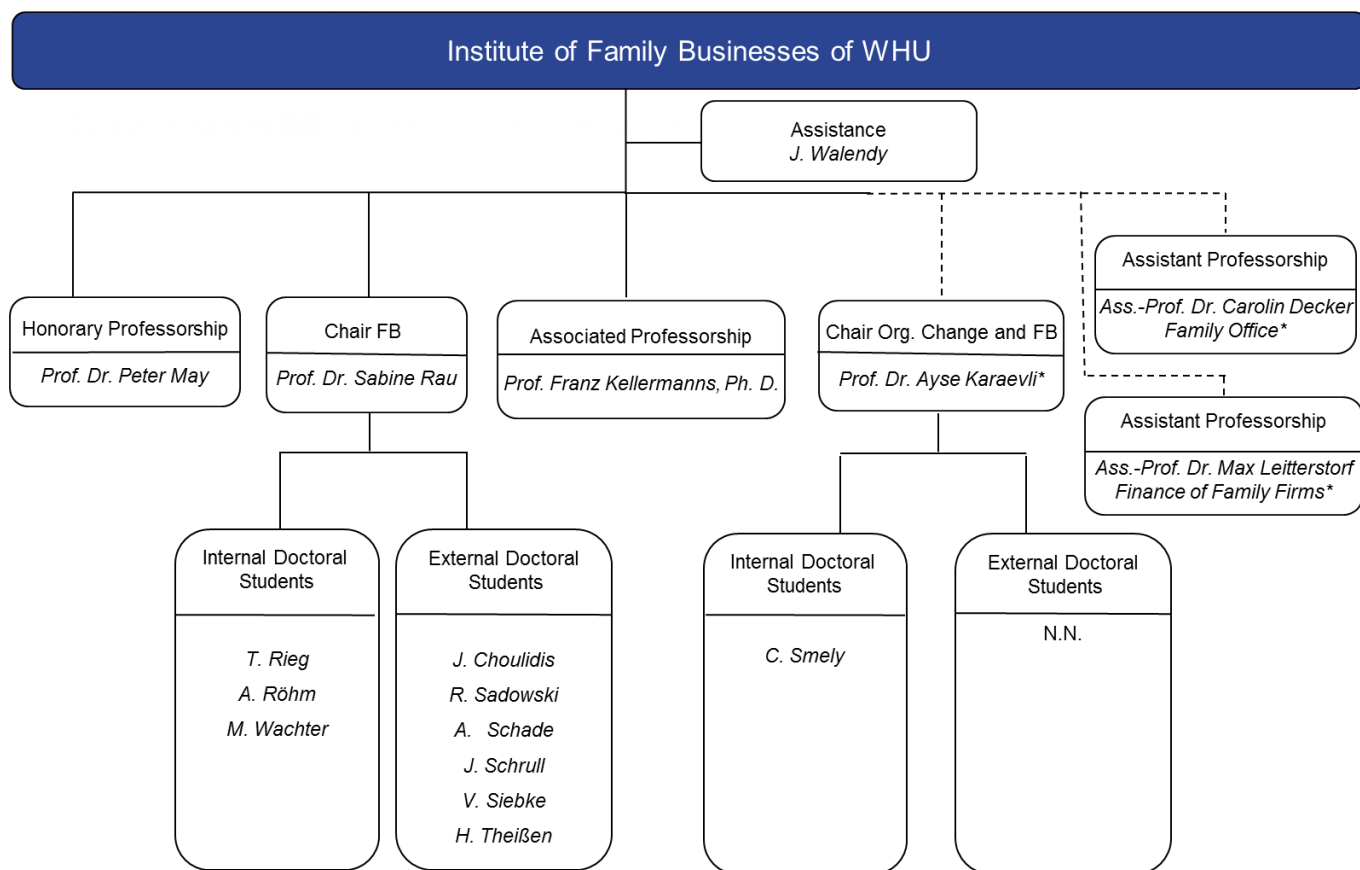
Institute of Family Businesses of WHU

Assistance
J. Walendy

Honorary Professorship
Prof. Dr. Peter May

Chair FB
Prof. Dr. Sabine Rau

Associated Professorship
Prof. Franz Kellermanns, Ph. D.

Chair Org. Change and FB
Prof. Dr. Ayse Karaevli*

Assistant Professorship
Ass.-Prof. Dr. Carolin Decker
Family Office*

Assistant Professorship
Ass.-Prof. Dr. Max Leitterstorf
Finance of Family Firms*

Internal Doctoral Students
T. Rieg
A. Röhm
M. Wachter

External Doctoral Students
J. Choulidis
R. Sadowski
A. Schade
J. Schrull
V. Siebke
H. Theißen

Internal Doctoral Students
C. Smely

External Doctoral Students
N.N.